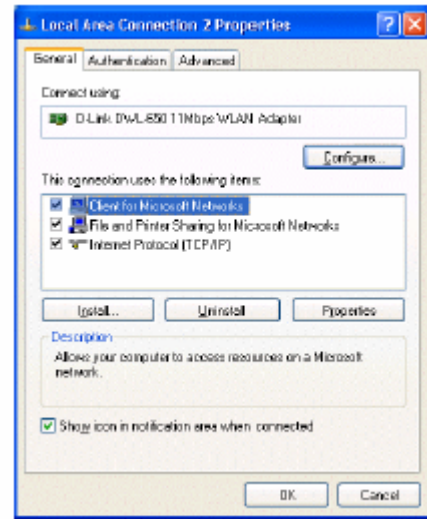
Local Area Connection 2 Properties

General | Authentication | Advanced

Connect using:

D-Link DWL-650 11Mbps WLAN Adapter

Configure...

This connection uses the following items:

Client for Microsoft Networks
File and Printer Sharing for Microsoft Networks
Internet Protocol (TCP/IP)

Install... | Uninstall | Properties

Description
Allows your computer to access resources on a Microsoft network.

Show icon in notification area when connected

OK | Cancel